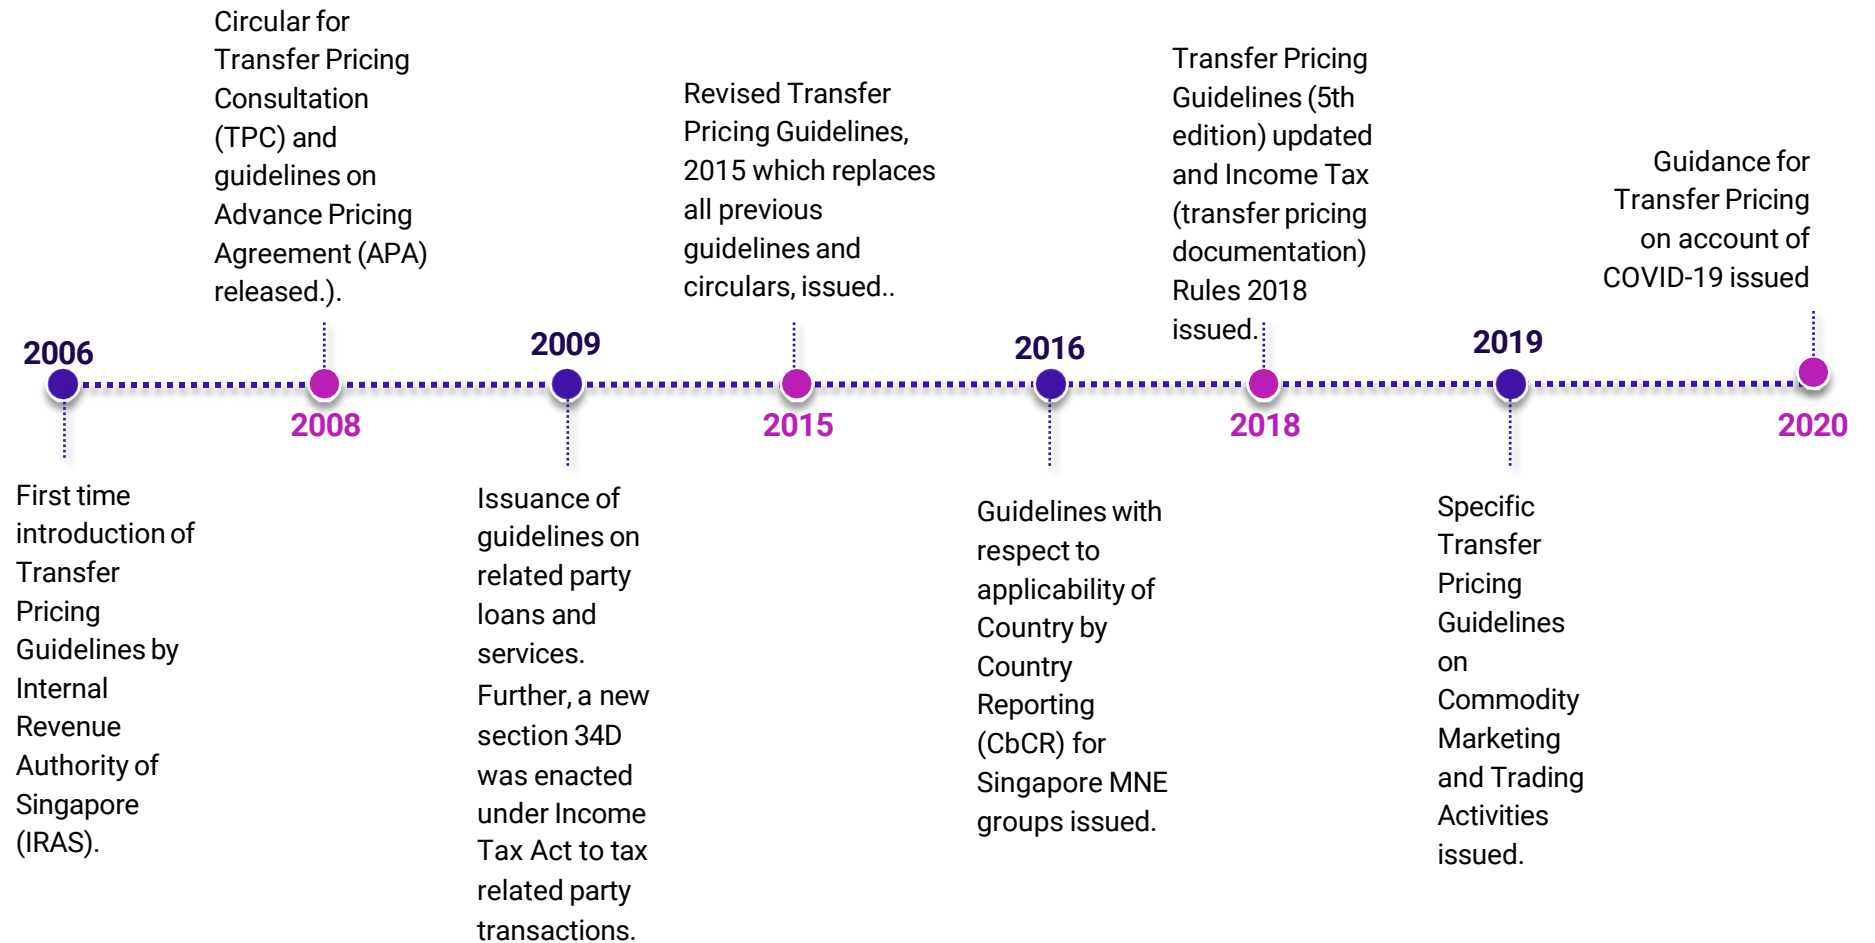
Circular for Transfer Pricing Consultation (TPC) and guidelines on Advance Pricing Agreement (APA) released.).

Revised Transfer Pricing Guidelines, 2015 which replaces all previous guidelines and circulars, issued..

Transfer Pricing Guidelines (5th edition) updated and Income Tax (transfer pricing documentation) Rules 2018 issued.

Guidance for Transfer Pricing on account of COVID-19 issued

2006

2008

2009

2015

2016

2018

2019

2020

First time introduction of Transfer Pricing Guidelines by Internal Revenue Authority of Singapore (IRAS).

Issuance of guidelines on related party loans and services. Further, a new section 34D was enacted under Income Tax Act to tax related party transactions.

Guidelines with respect to applicability of Country by Country Reporting (CbCR) for Singapore MNE groups issued.

Specific Transfer Pricing Guidelines on Commodity Marketing and Trading Activities issued.